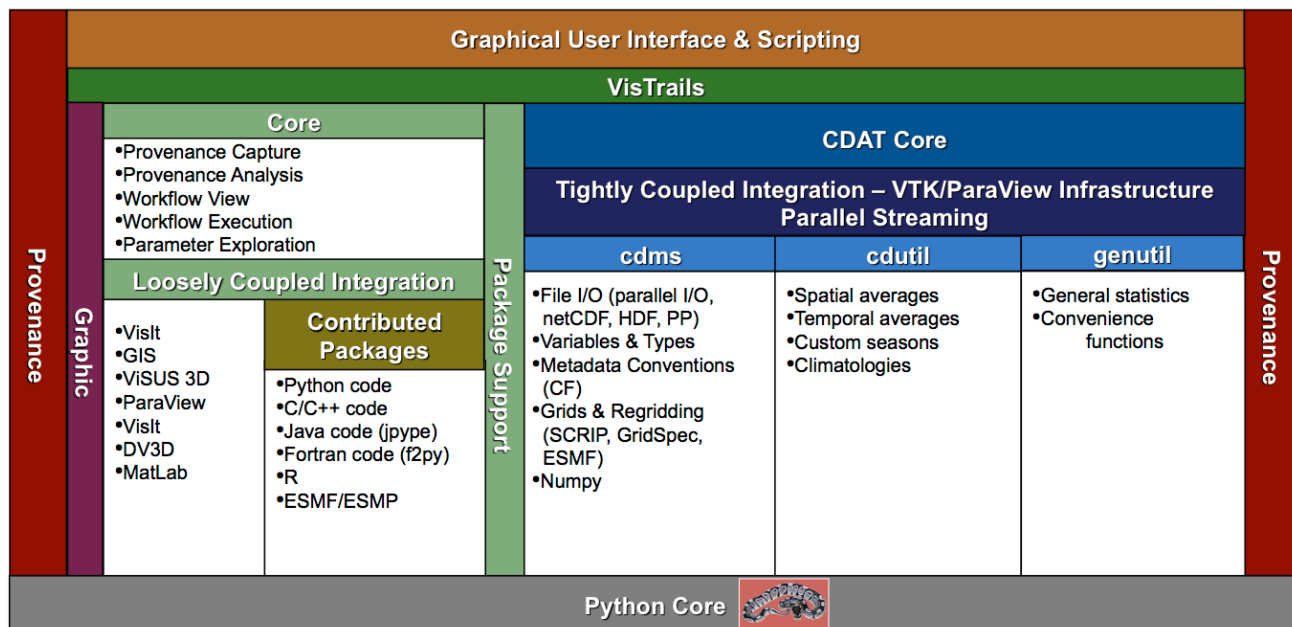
Graphical User Interface & Scripting

VisTrails

Provenance

Graphic

Core

•Provenance Capture
•Provenance Analysis
•Workflow View
•Workflow Execution
•Parameter Exploration

Loosely Coupled Integration

•VisIt
•GIS
•ViSUS 3D
•ParaView
•VisIt
•DV3D
•MatLab

Contributed Packages

•Python code
•C/C++ code
•Java code (jpype)
•Fortran code (f2py)
•R
•ESMF/ESMP

Package Support

CDAT Core

Tightly Coupled Integration – VTK/ParaView Infrastructure Parallel Streaming

| cdms | cdutil | genutil |
|---|---|---|
| •File I/O (parallel I/O, netCDF, HDF, PP) •Variables & Types •Metadata Conventions (CF) •Grids & Regridding (SCRIP, GridSpec, ESMF) •Numpy | •Spatial averages •Temporal averages •Custom seasons •Climatologies | •General statistics •Convenience functions |

Provenance

Python Core